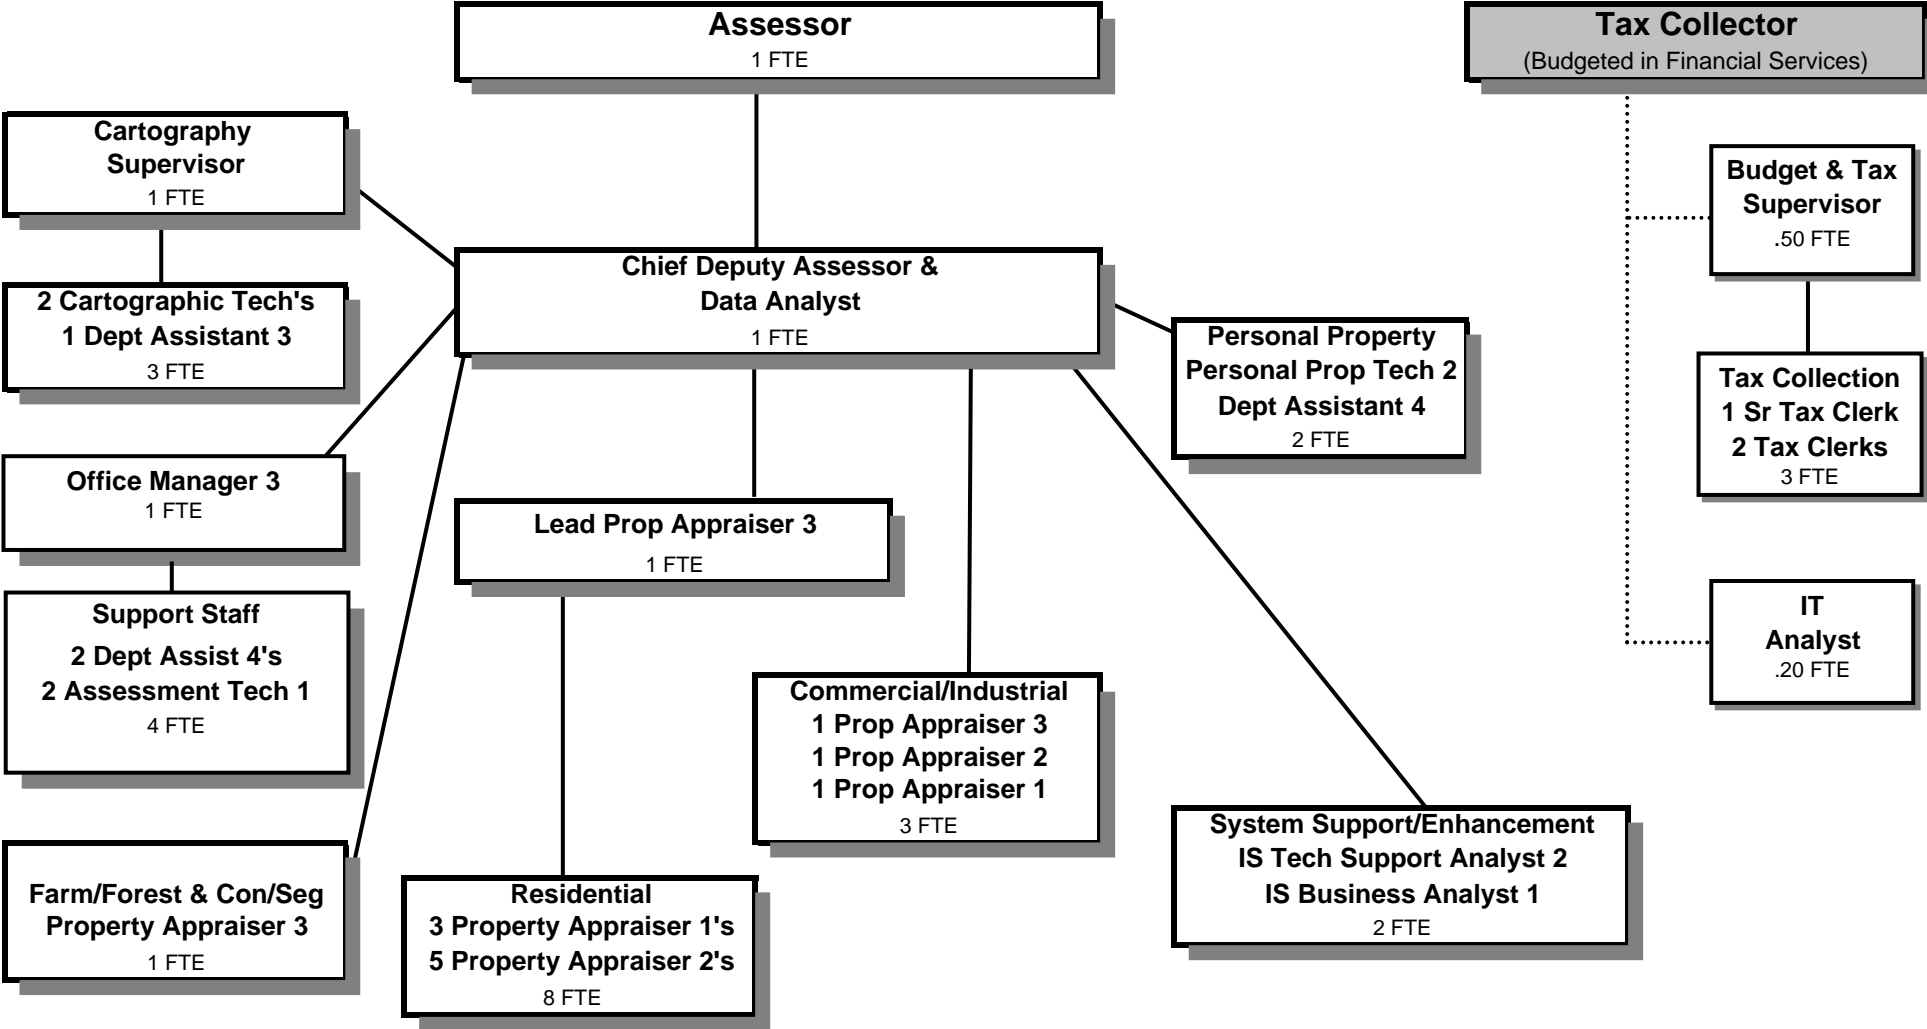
Assessor
1 FTE

Tax Collector
(Budgeted in Financial Services)

Cartography Supervisor
1 FTE

2 Cartographic Tech's
1 Dept Assistant 3
3 FTE

Chief Deputy Assessor & Data Analyst
1 FTE

Budget & Tax Supervisor
.50 FTE

Personal Property
Personal Prop Tech 2
Dept Assistant 4
2 FTE

Tax Collection
1 Sr Tax Clerk
2 Tax Clerks
3 FTE

Office Manager 3
1 FTE

Lead Prop Appraiser 3
1 FTE

Support Staff
2 Dept Assist 4's
2 Assessment Tech 1
4 FTE

IT Analyst
.20 FTE

Commercial/Industrial
1 Prop Appraiser 3
1 Prop Appraiser 2
1 Prop Appraiser 1
3 FTE

System Support/Enhancement
IS Tech Support Analyst 2
IS Business Analyst 1
2 FTE

Farm/Forest & Con/Seg
Property Appraiser 3
1 FTE

Residential
3 Property Appraiser 1's
5 Property Appraiser 2's
8 FTE